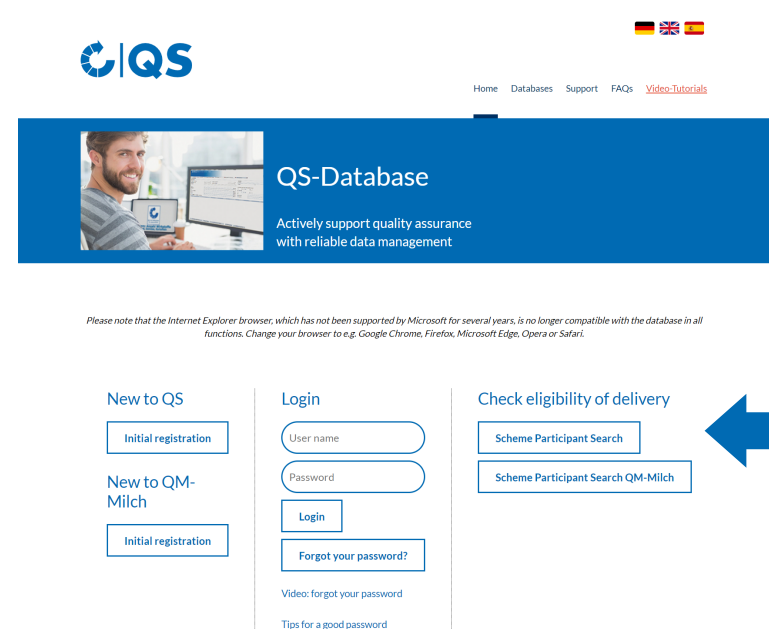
QS

Home Databases Support FAQs Video-Tutorials

QS-Database

Actively support quality assurance with reliable data management

Please note that the Internet Explorer browser, which has not been supported by Microsoft for several years, is no longer compatible with the database in all functions. Change your browser to e.g. Google Chrome, Firefox, Microsoft Edge, Opera or Safari.

New to QS

Initial registration

New to QM-Milch

Initial registration

Login

User name

Password

Login

Forgot your password?

Video: forgot your password

Tips for a good password

Check eligibility of delivery

Scheme Participant Search

Scheme Participant Search QM-Milch